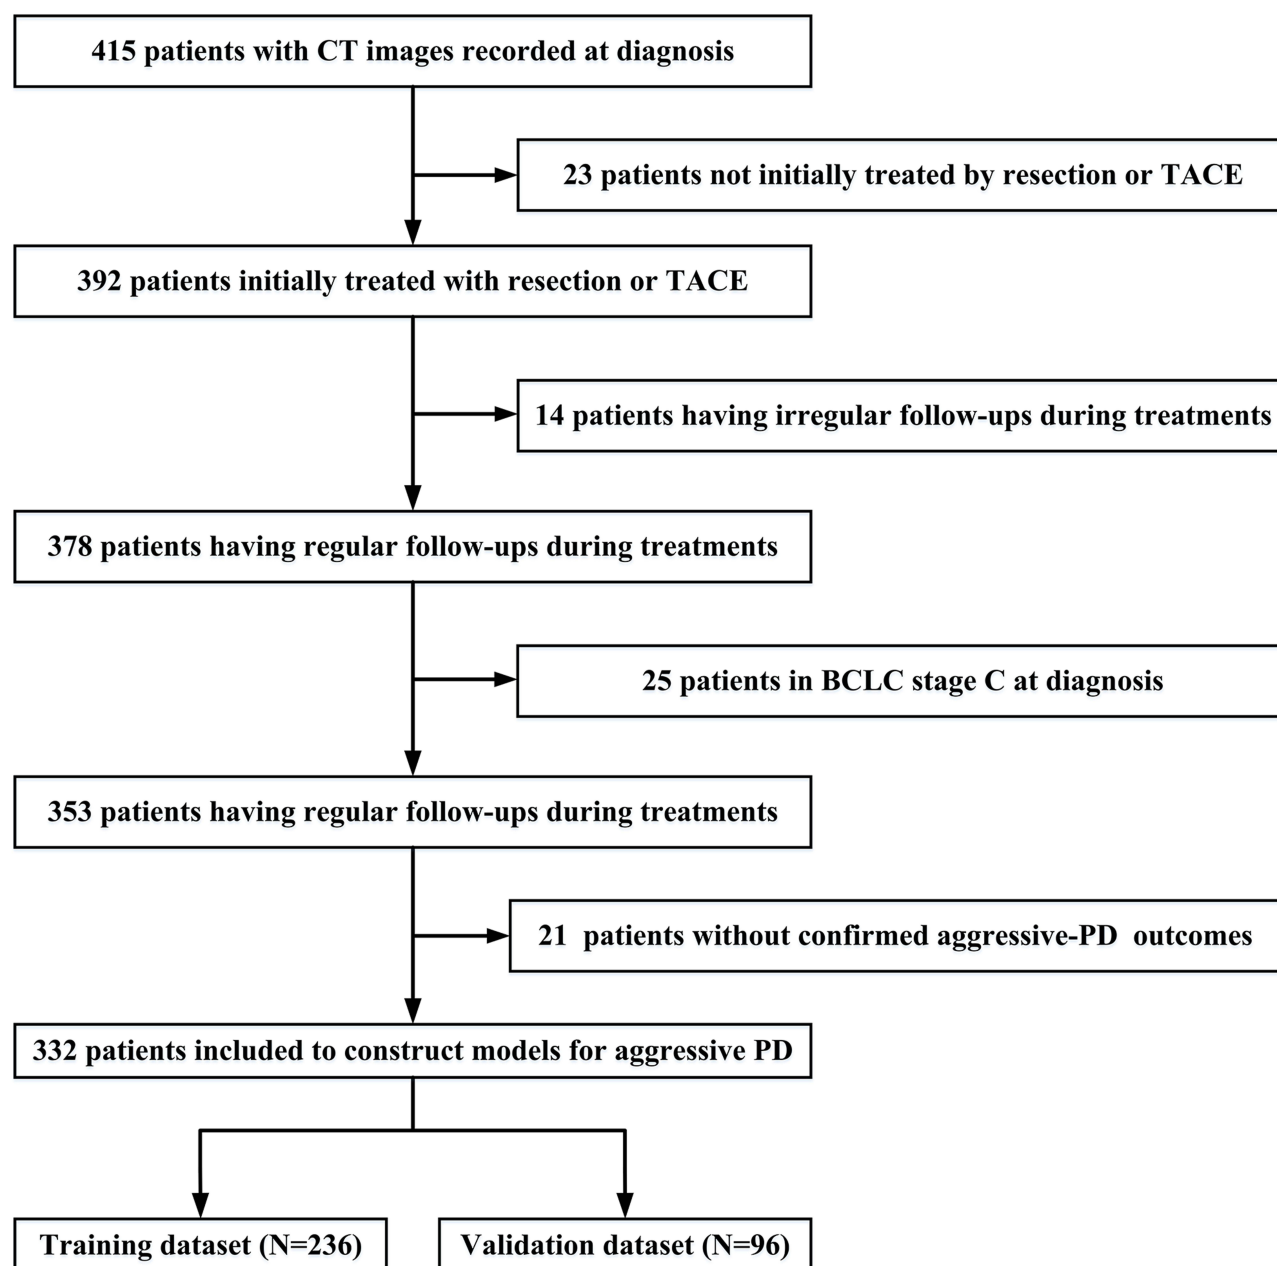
415 patients with CT images recorded at diagnosis

23 patients not initially treated by resection or TACE

392 patients initially treated with resection or TACE

14 patients having irregular follow-ups during treatments

378 patients having regular follow-ups during treatments

25 patients in BCLC stage C at diagnosis

353 patients having regular follow-ups during treatments

21 patients without confirmed aggressive-PD outcomes

332 patients included to construct models for aggressive PD

Training dataset (N=236)

Validation dataset (N=96)